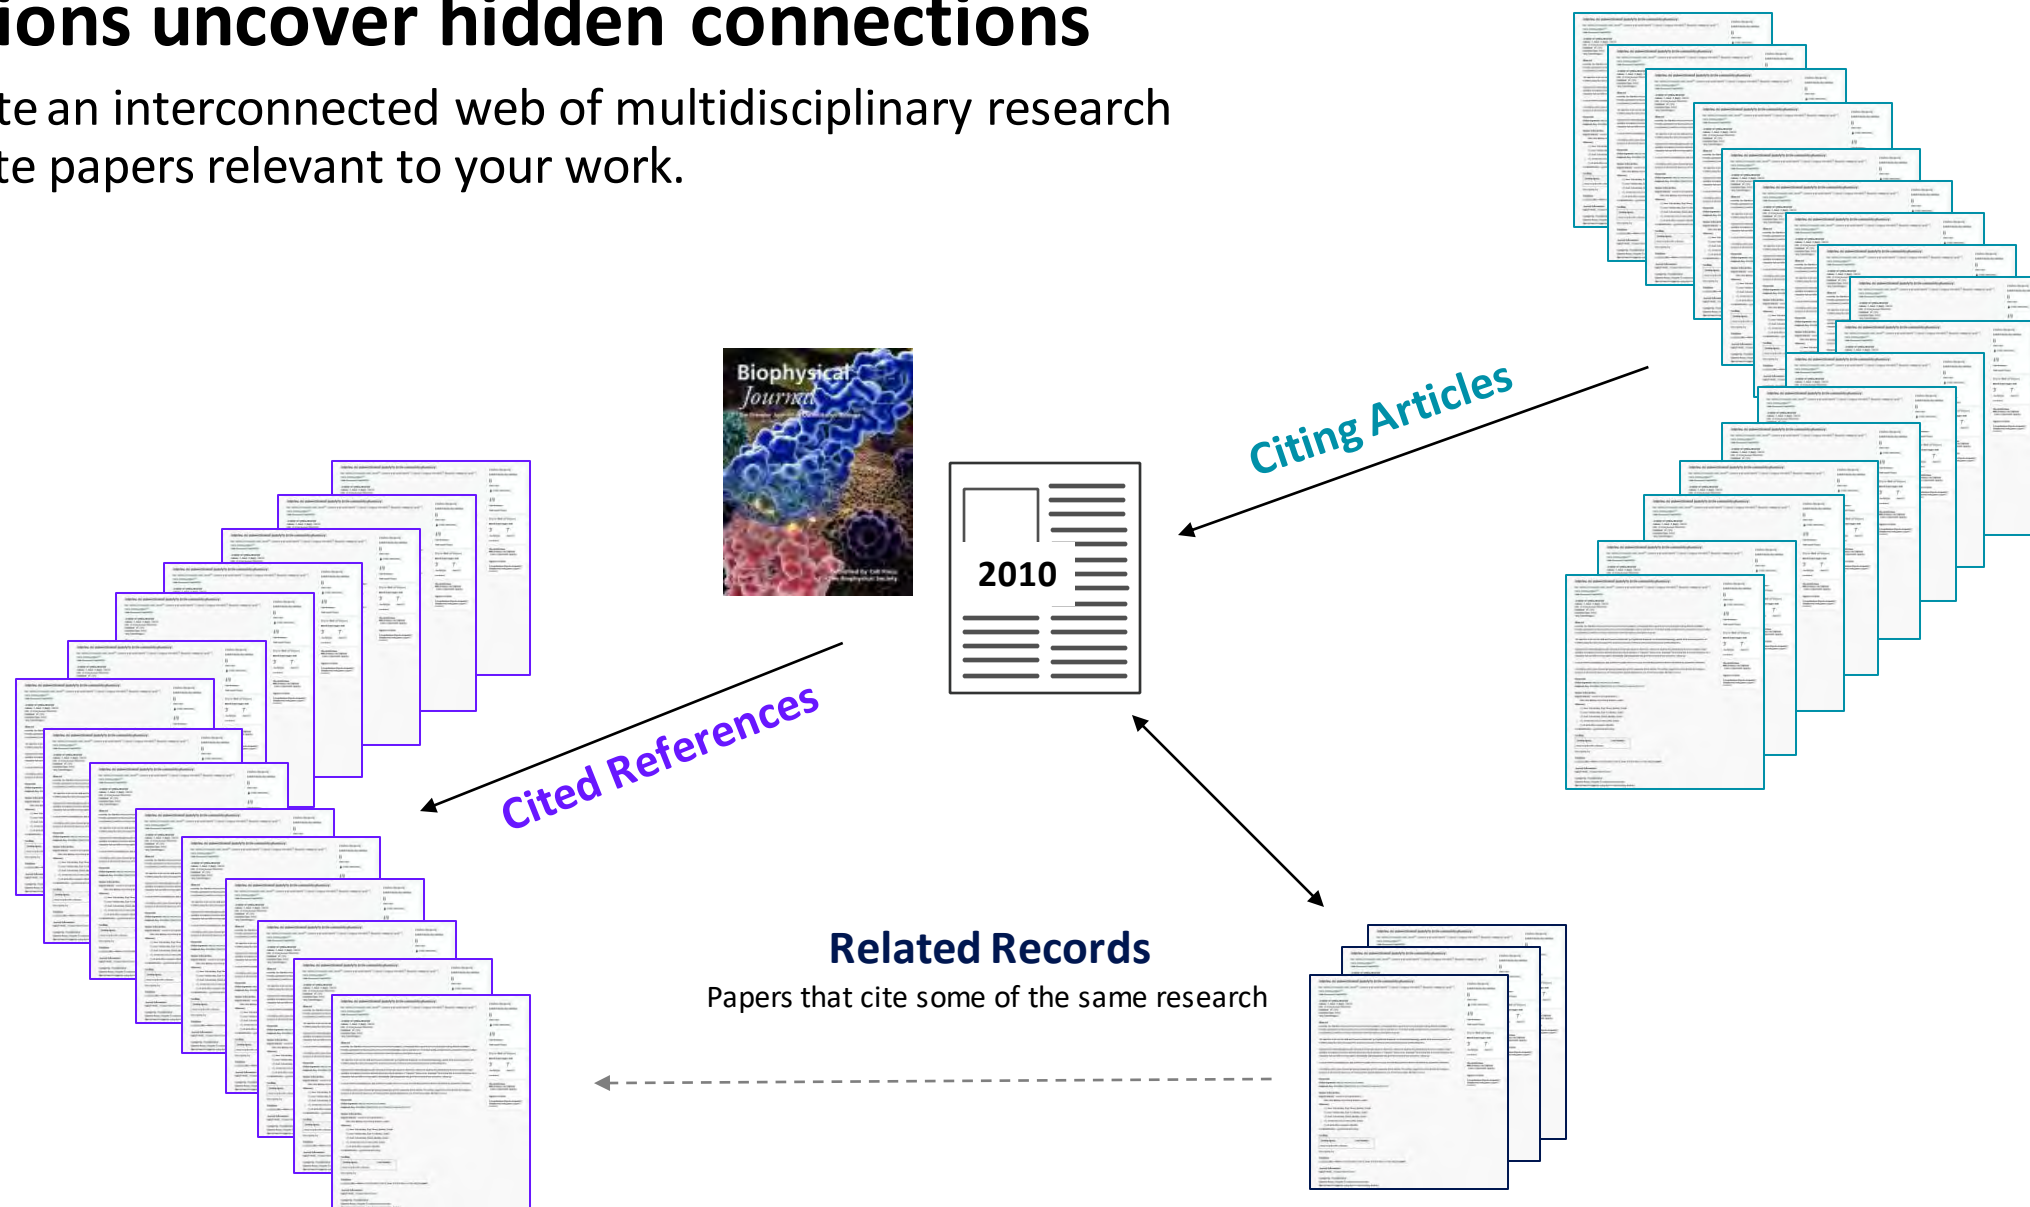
ions uncover hidden connections

te an interconnected web of multidisciplinary research te papers relevant to your work.

Biophysical Journal

2010

Citing Articles

Cited References

Related Records

Papers that cite some of the same research